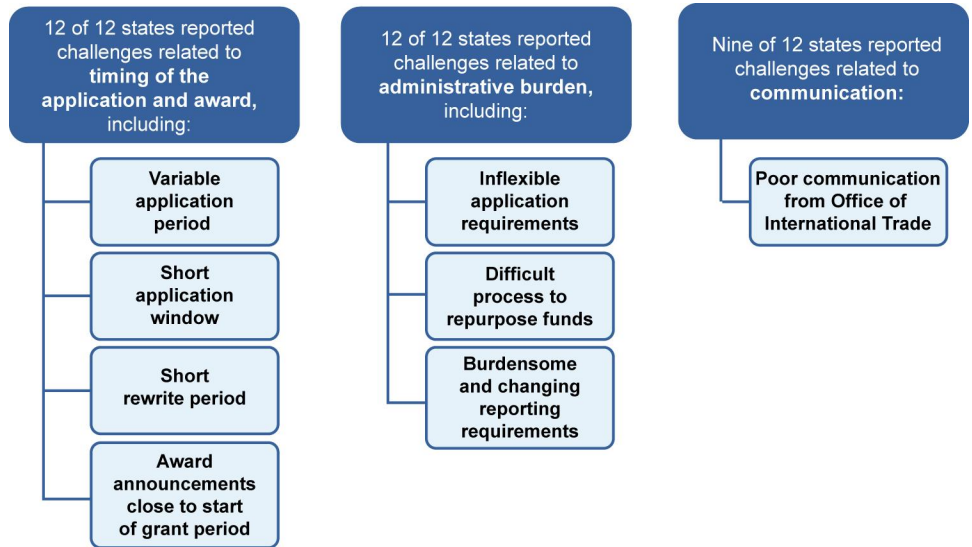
12 of 12 states reported challenges related to **timing of the application and award,** including:

Variable application period

Short application window

Short rewrite period

Award announcements close to start of grant period

12 of 12 states reported challenges related to **administrative burden,** including:

Inflexible application requirements

Difficult process to repurpose funds

Burdensome and changing reporting requirements

Nine of 12 states reported challenges related to **communication:**

Poor communication from Office of International Trade